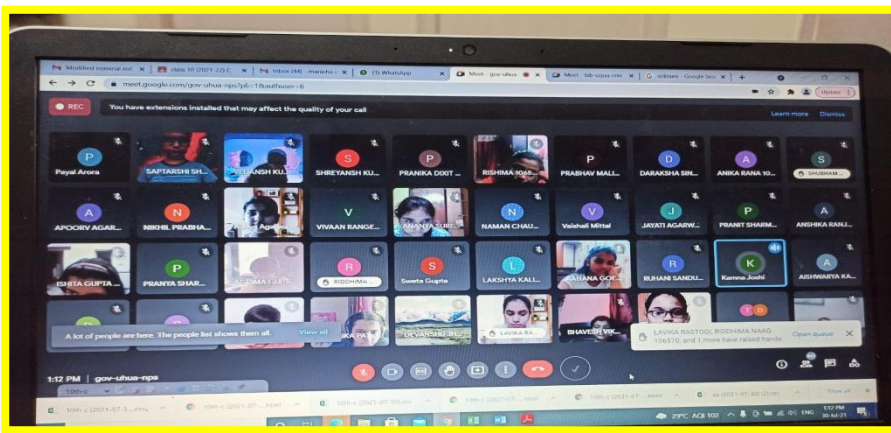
Modified notional scl | class 10 (2021-22) C | Inbox (44) - manisha | (1) WhatsApp | Meet - gov-uhua- | Meet - blb-ugus-cnn | Google Sea

meet.google.com/gov-uhua-nps?pli=1&authuser=6

Update

REC You have extensions installed that may affect the quality of your call Learn more Dismiss

P Payal Arora | SAPTARSHI SH... | VEDANSH KU... | S SHREYANSH KU... | P PRANIKA DIXIT ... | RISHIMA 1068... | P PRABHAV MALL... | D DARAKSHA SIN... | A ANIKA RANA 10... | S SHUBHAM ...

A APOORV AGAR... | N NIKHIL PRABHA... | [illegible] | V VIVAAN RANGE... | ANANYA SRIT... | N NAMAN CHAU... | V Vaishali Mittal | J JAYATI AGARW... | P PRANIT SHARM... | A ANSHIKA RANJ...

ISHITA GUPTA ... | P PRANYA SHAR... | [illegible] | R RIDDHIMA ... | S Sweta Gupta | L LAKSHYA KALL... | RADHANA GO... | R RUHANI SANDU... | K Kamna Joshi | A AISHWARYA KA...

A lot of people are here. The people list shows them all. View all

DEVANSHI ... | LAVIKA RA... | BHAVESH VIK... | T D

LAVIKA RASTOGI, RIDDHIMA NAAG 106570, and 1 more have raised hands Open queue

1:12 PM | gov-uhua-nps

10th-c (2021-07-2....mhtml | 10th-c (2021-07-....html | 10th-c (2021-07-30).htm | 10th-c (2021-07-....htm | 10th-c (2021-07-... | xx (2021-07-30) (2).mh Show all

23°C AQI 102 ENG 1:12 PM 30-Jul-21